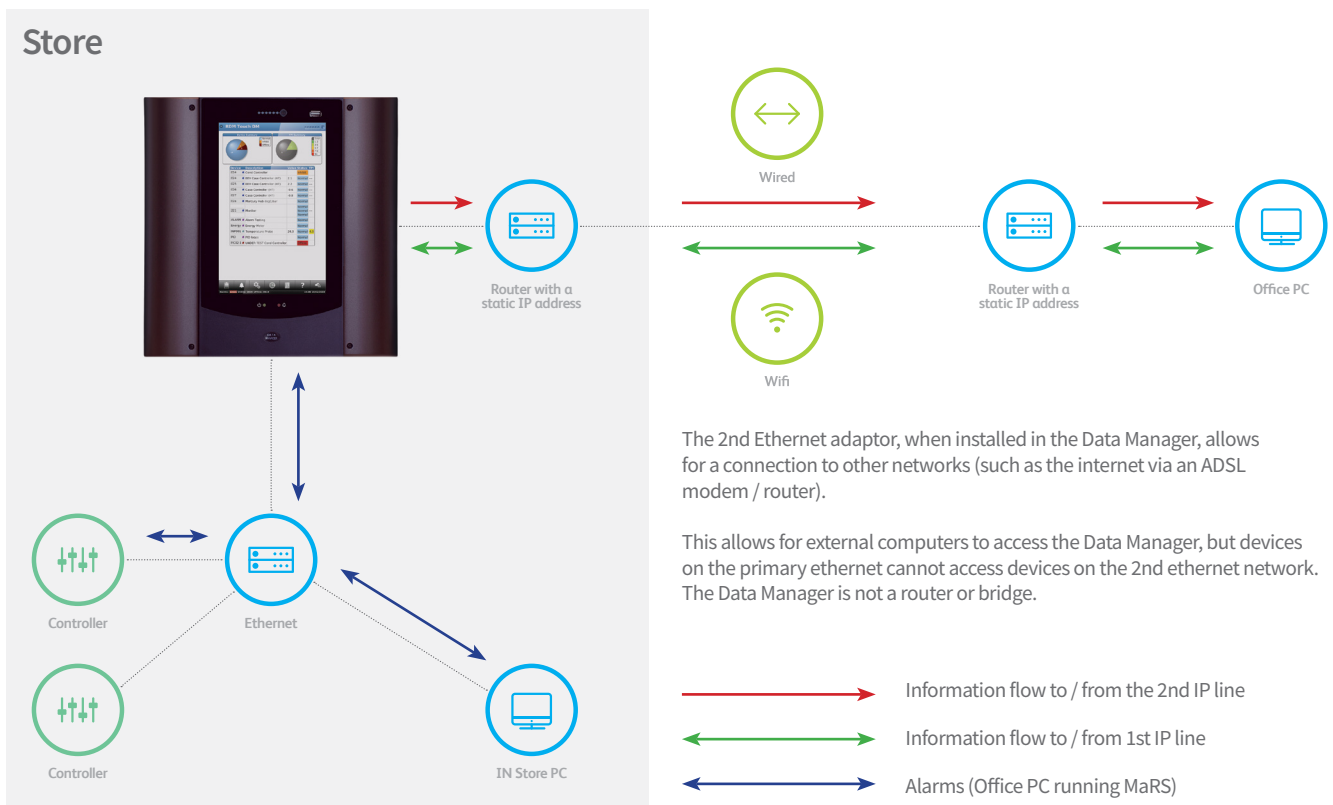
Store

Router with a static IP address

Wired

Wifi

Router with a static IP address

Office PC

Controller

Ethernet

Controller

IN Store PC

The 2nd Ethernet adaptor, when installed in the Data Manager, allows for a connection to other networks (such as the internet via an ADSL modem / router).

This allows for external computers to access the Data Manager, but devices on the primary ethernet cannot access devices on the 2nd ethernet network. The Data Manager is not a router or bridge.

Information flow to / from the 2nd IP line

Information flow to / from 1st IP line

Alarms (Office PC running MaRS)